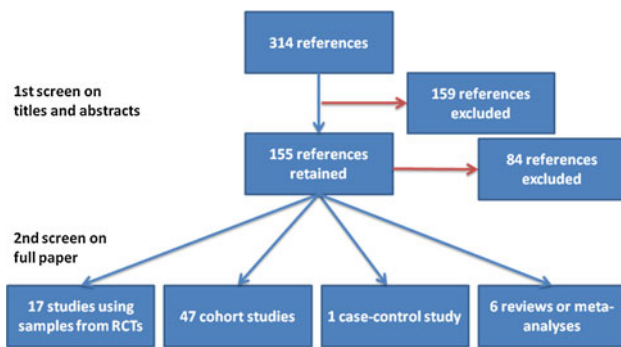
314 references

1st screen on titles and abstracts

159 references excluded

155 references retained

84 references excluded

2nd screen on full paper

17 studies using samples from RCTs

47 cohort studies

1 case-control study

6 reviews or meta-analyses